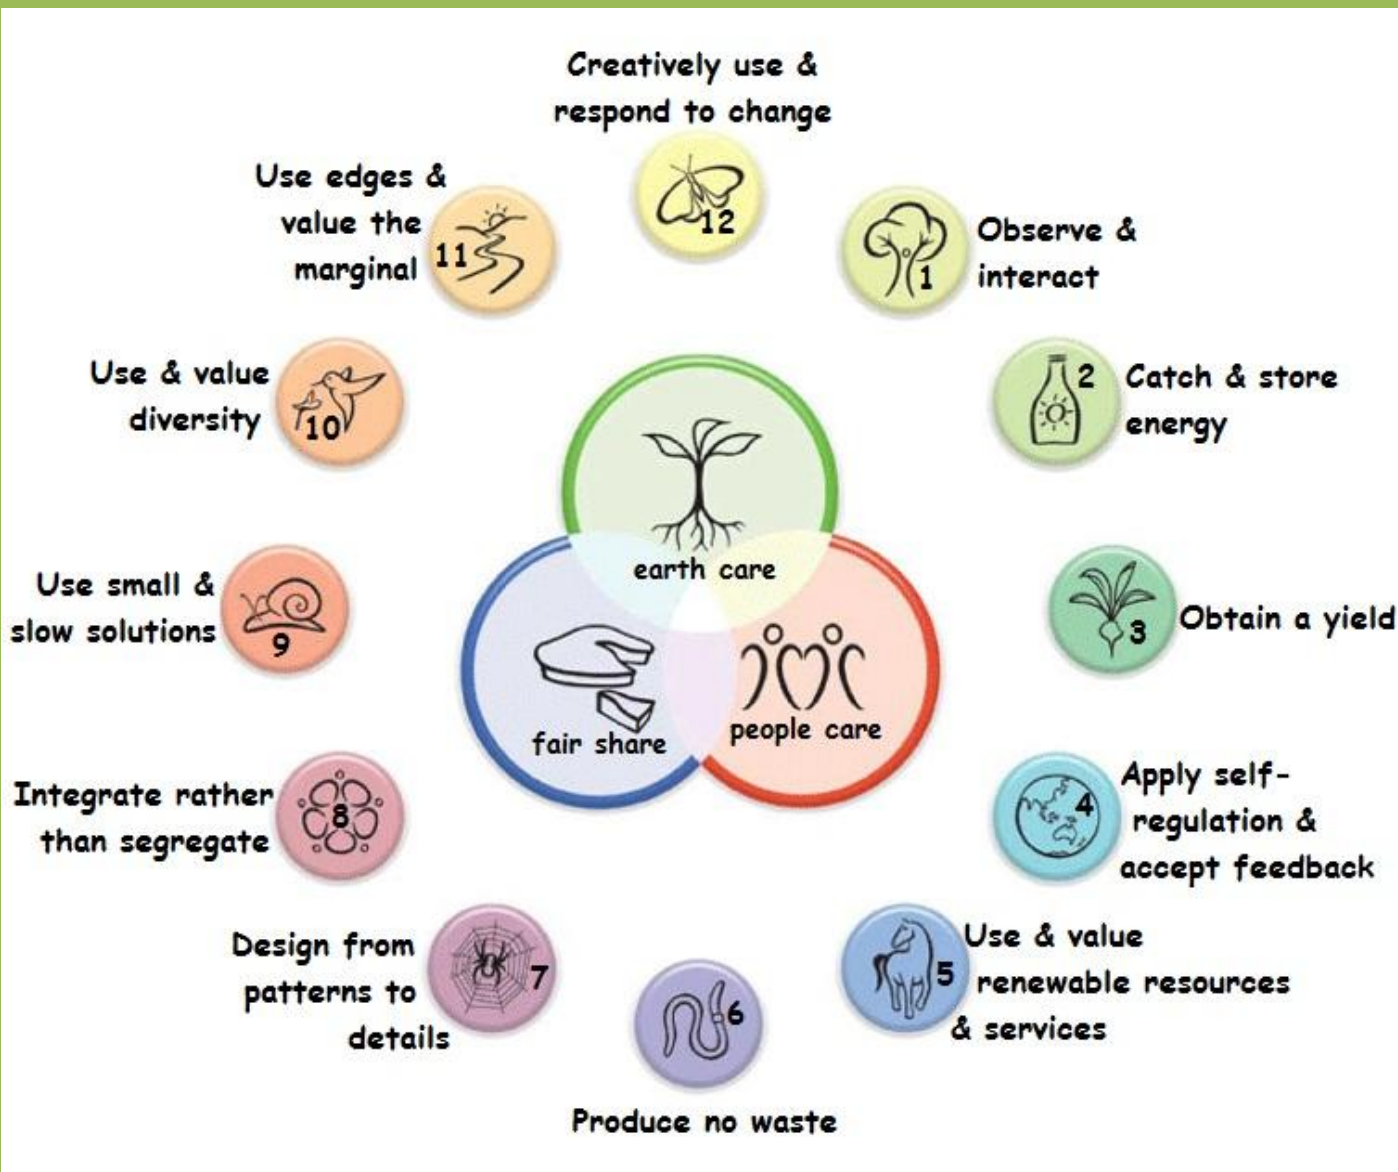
Creatively use & respond to change
12

Observe & interact
1

Catch & store energy
2

Obtain a yield
3

Apply self-regulation & accept feedback
4

Use & value renewable resources & services
5

Produce no waste
6

Design from patterns to details
7

Integrate rather than segregate
8

Use small & slow solutions
9

Use & value diversity
10

Use edges & value the marginal
11

earth care

fair share

people care